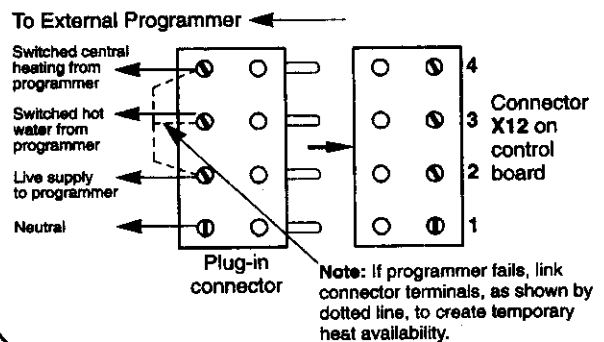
To External Programmer

Switched central heating from programmer

Switched hot water from programmer

Live supply to programmer

Neutral

Plug-in connector

4

3

2

1

Connector X12 on control board

Note: If programmer fails, link connector terminals, as shown by dotted line, to create temporary heat availability.